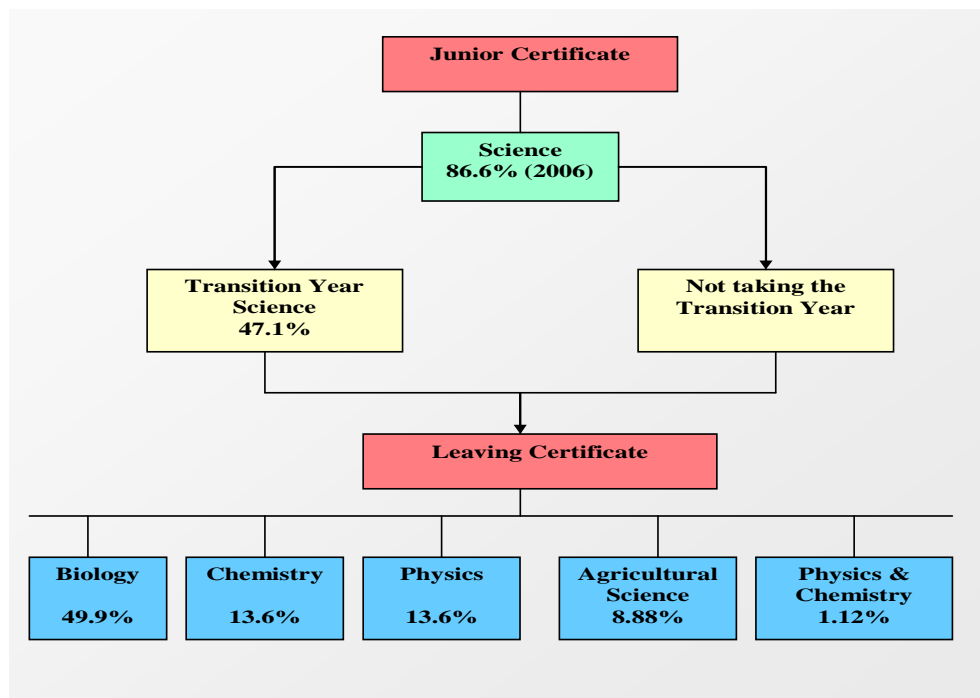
Junior Certificate

Science
86.6% (2006)

Transition Year Science
47.1%

Not taking the Transition Year

Leaving Certificate

Biology
49.9%

Chemistry
13.6%

Physics
13.6%

Agricultural Science
8.88%

Physics & Chemistry
1.12%